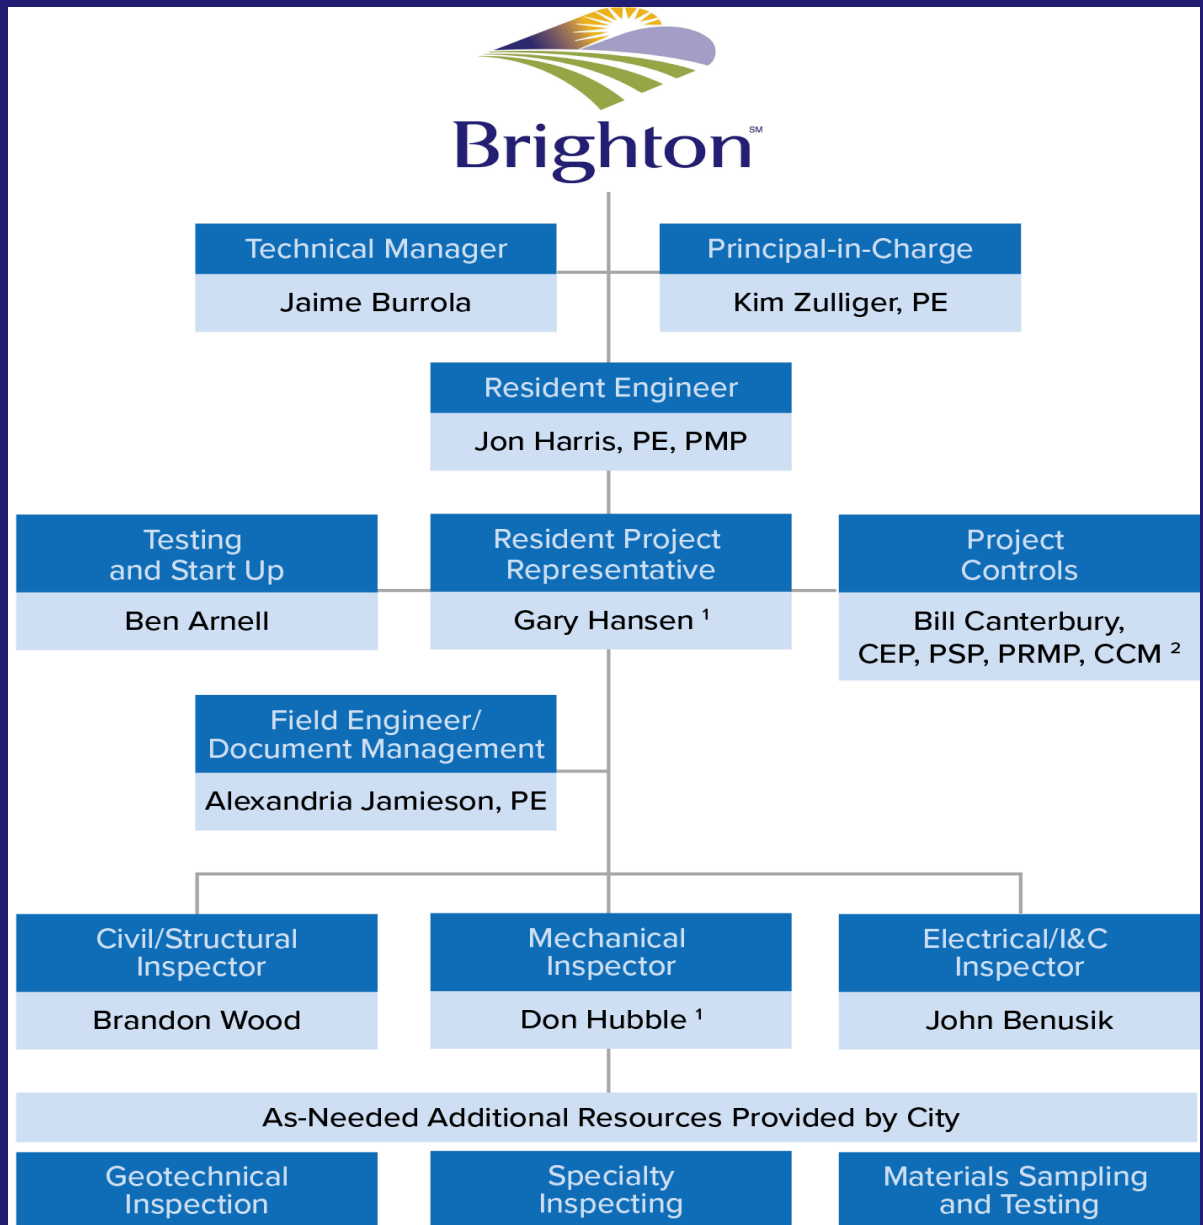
Brighton℠

Technical Manager
Jaime Burrola

Principal-in-Charge
Kim Zulliger, PE

Resident Engineer
Jon Harris, PE, PMP

Testing and Start Up
Ben Arnell

Resident Project Representative
Gary Hansen $^1$

Project Controls
Bill Canterbury, CEP, PSP, PRMP, CCM $^2$

Field Engineer/ Document Management
Alexandria Jamieson, PE

Civil/Structural Inspector
Brandon Wood

Mechanical Inspector
Don Hubble $^1$

Electrical/I&C Inspector
John Benusik

As-Needed Additional Resources Provided by City

Geotechnical Inspection

Specialty Inspecting

Materials Sampling and Testing